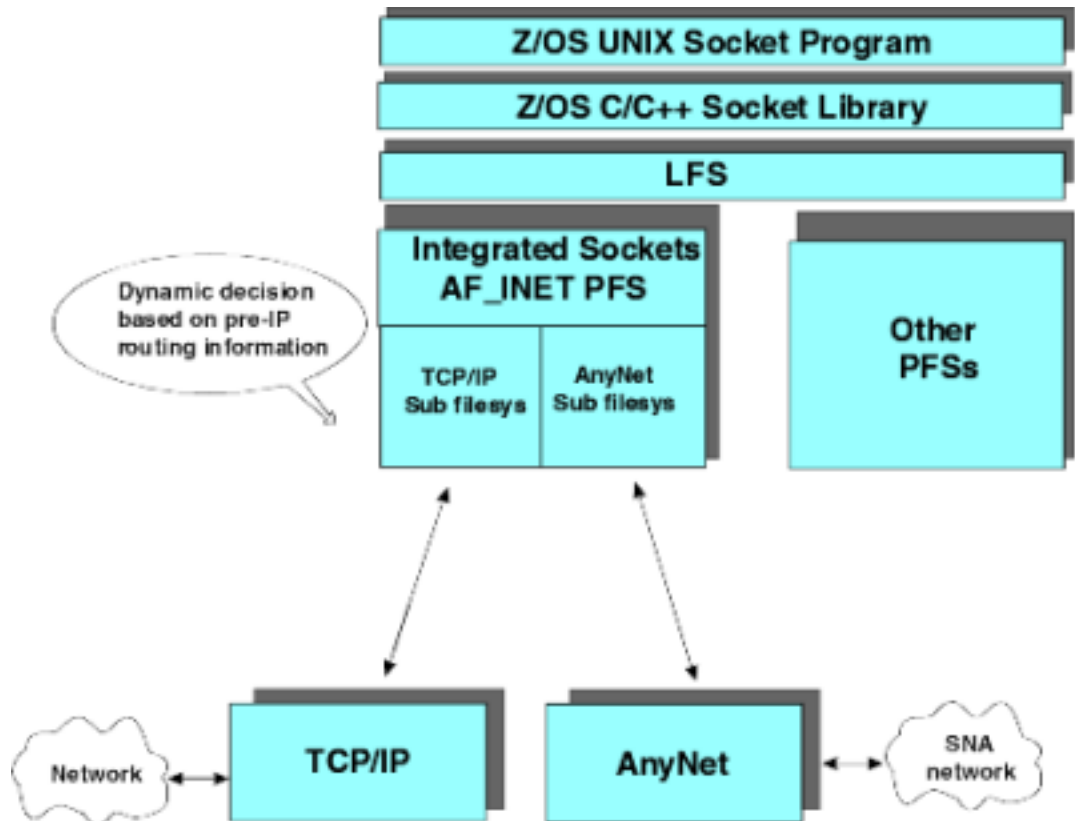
Z/OS UNIX Socket Program

Z/OS C/C++ Socket Library

LFS

Dynamic decision based on pre-IP routing information

Integrated Sockets AF_INET PFS

TCP/IP Sub filesys

AnyNet Sub filesys

Other PFSs

Network

TCP/IP

AnyNet

SNA network